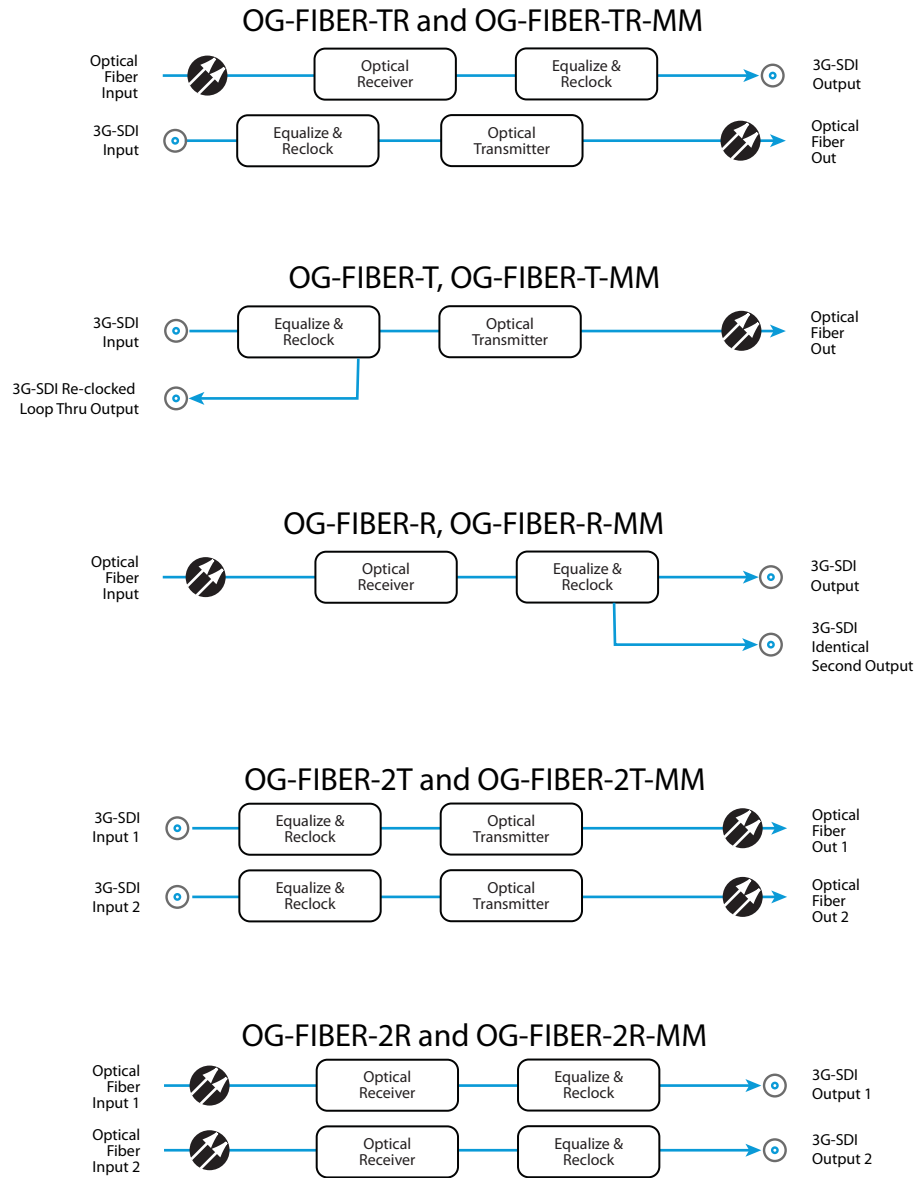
OG-FIBER-TR and OG-FIBER-TR-MM

Optical Fiber Input

Optical Receiver

Equalize & Reclock

3G-SDI Output

3G-SDI Input

Equalize & Reclock

Optical Transmitter

Optical Fiber Out

OG-FIBER-T, OG-FIBER-T-MM

3G-SDI Input

Equalize & Reclock

Optical Transmitter

Optical Fiber Out

3G-SDI Re-clocked Loop Thru Output

OG-FIBER-R, OG-FIBER-R-MM

Optical Fiber Input

Optical Receiver

Equalize & Reclock

3G-SDI Output

3G-SDI Identical Second Output

OG-FIBER-2T and OG-FIBER-2T-MM

3G-SDI Input 1

Equalize & Reclock

Optical Transmitter

Optical Fiber Out 1

3G-SDI Input 2

Equalize & Reclock

Optical Transmitter

Optical Fiber Out 2

OG-FIBER-2R and OG-FIBER-2R-MM

Optical Fiber Input 1

Optical Receiver

Equalize & Reclock

3G-SDI Output 1

Optical Fiber Input 2

Optical Receiver

Equalize & Reclock

3G-SDI Output 2